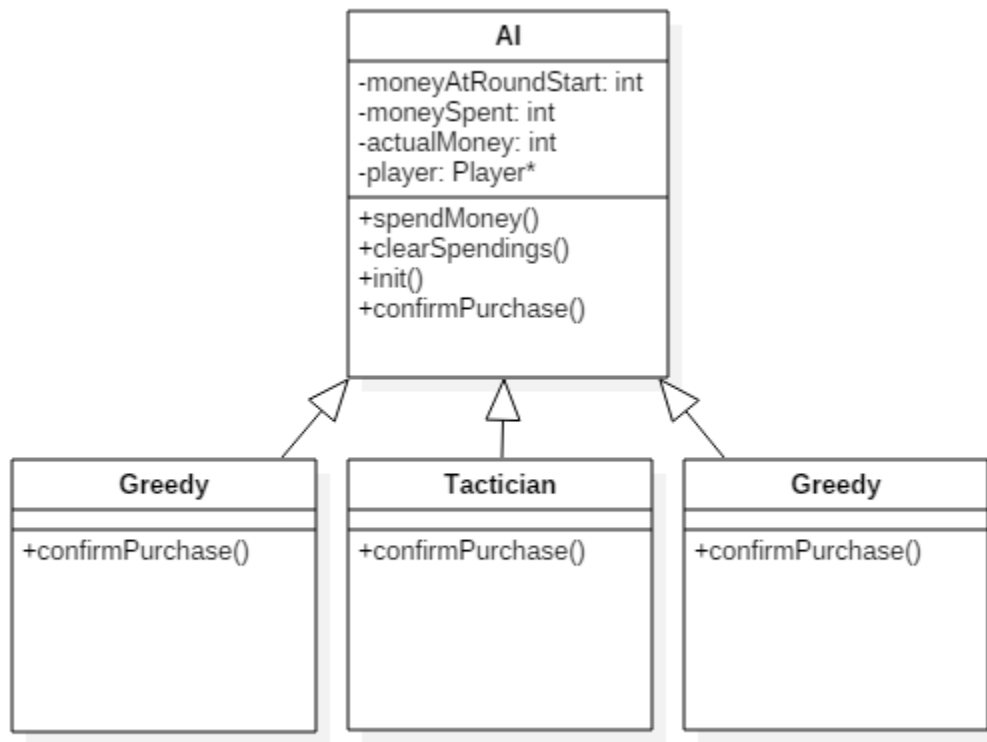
AI

-moneyAtRoundStart: int
-moneySpent: int
-actualMoney: int
-player: Player*

+spendMoney()
+clearSpendings()
+init()
+confirmPurchase()

Greedy

+confirmPurchase()

Tactician

+confirmPurchase()

Greedy

+confirmPurchase()